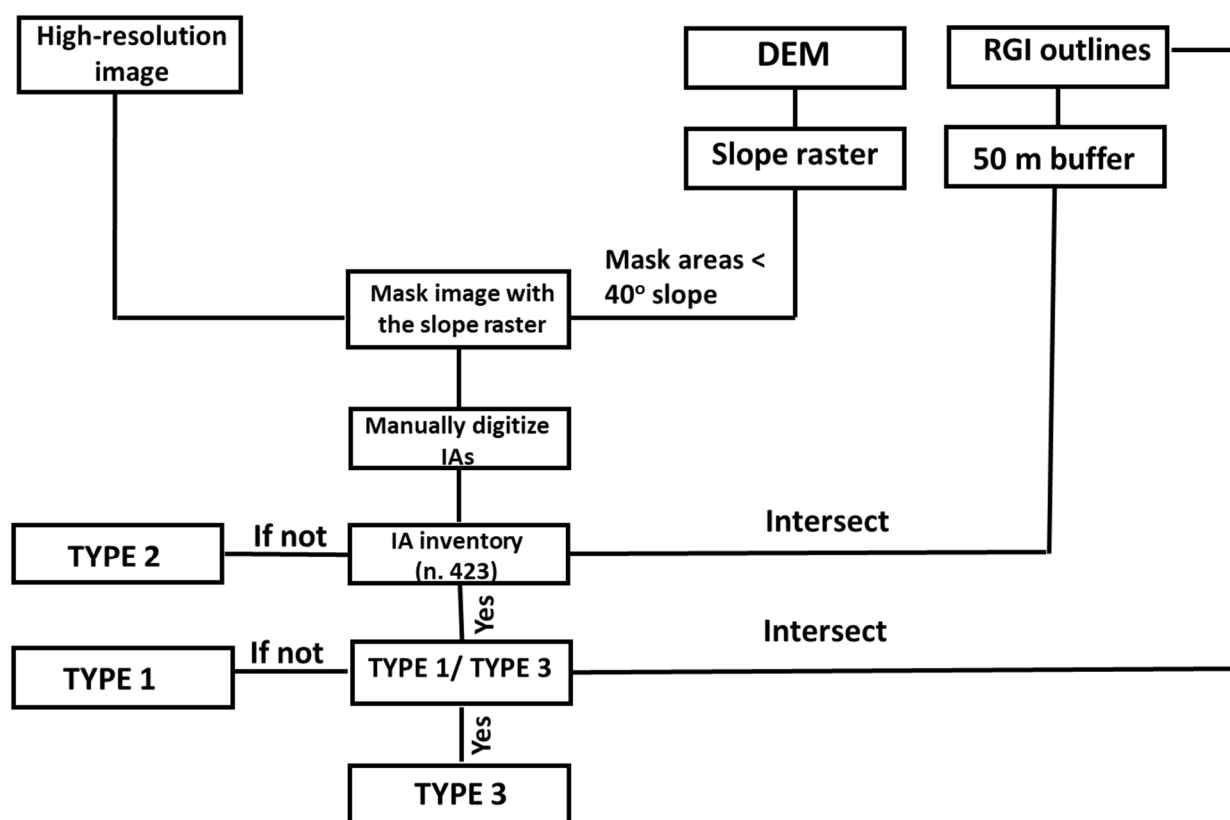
High-resolution image

DEM

RGI outlines

Slope raster

50 m buffer

Mask areas < $40^{o}$ slope

Mask image with the slope raster

Manually digitize IAs

Intersect

TYPE 2

If not

IA inventory (n. 423)

Yes

Intersect

TYPE 1

If not

TYPE 1/ TYPE 3

Yes

TYPE 3